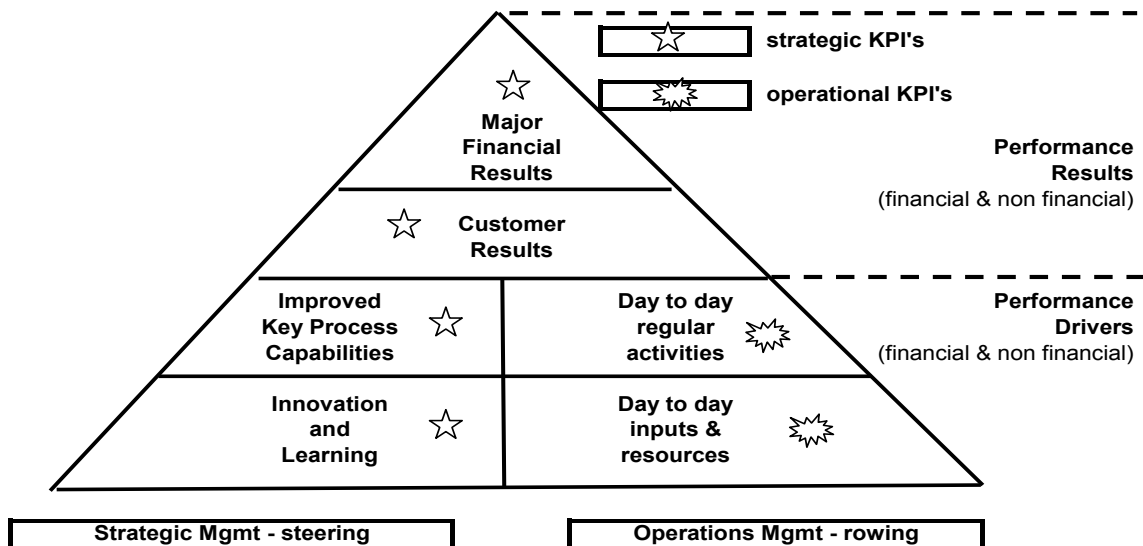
strategic KPI's

operational KPI's

Major Financial Results

Performance Results (financial & non financial)

Customer Results

Improved Key Process Capabilities

Day to day regular activities

Performance Drivers (financial & non financial)

Innovation and Learning

Day to day inputs & resources

Strategic Mgmt - steering

Operations Mgmt - rowing